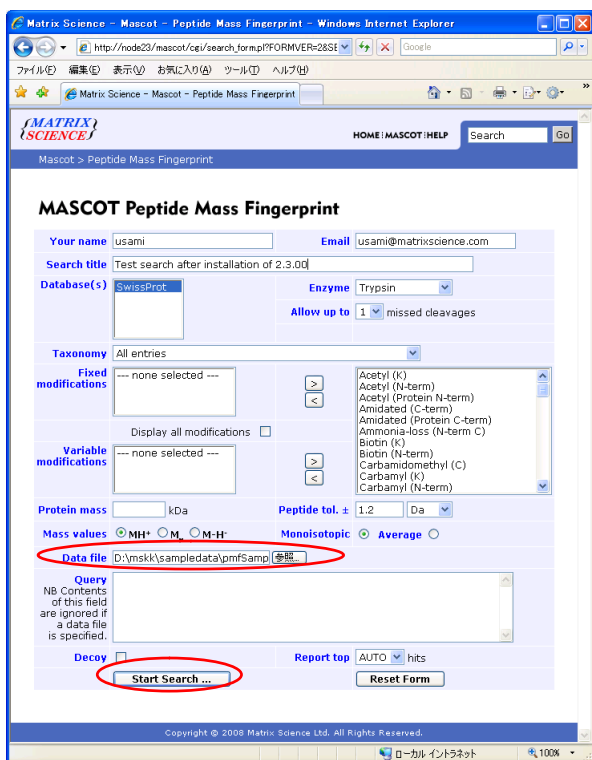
Matrix Science - Mascot - Peptide Mass Fingerprint - Windows Internet Explorer

http://node23/mascot/cgi/search_form.pl?FORMVER=2&SE

Google

ファイル(F) 編集(E) 表示(V) お気に入り(A) ツール(T) ヘルプ(H)

Matrix Science - Mascot - Peptide Mass Fingerprint

MATRIX SCIENCE

HOME | MASCOT | HELP

Search

Go

Mascot > Peptide Mass Fingerprint

MASCOT Peptide Mass Fingerprint

Your name usami

Email usami@matrixscience.com

Search title Test search after installation of 2.3.00

Database(s) SwissProt

Enzyme Trypsin

Allow up to 1 missed cleavages

Taxonomy All entries

Fixed modifications --- none selected ---

>

<

Acetyl (K)
Acetyl (N-term)
Acetyl (Protein N-term)
Amidated (C-term)
Amidated (Protein C-term)
Ammonia-loss (N-term C)
Biotin (K)
Biotin (N-term)
Carbamidomethyl (C)
Carbamyl (K)
Carbamyl (N-term)

Display all modifications

Variable modifications --- none selected ---

>

<

Protein mass kDa

Peptide tol. ± 1.2 Da

Mass values MH+ Mr M-H-

Monoisotopic Average

Data file D:\mskk\sampledata\pmfSamp 参照...

Query NB Contents of this field are ignored if a data file is specified.

Decoy

Report top AUTO hits

Start Search ...

Reset Form

Copyright © 2008 Matrix Science Ltd. All Rights Reserved.

ローカル イントラネット

100%